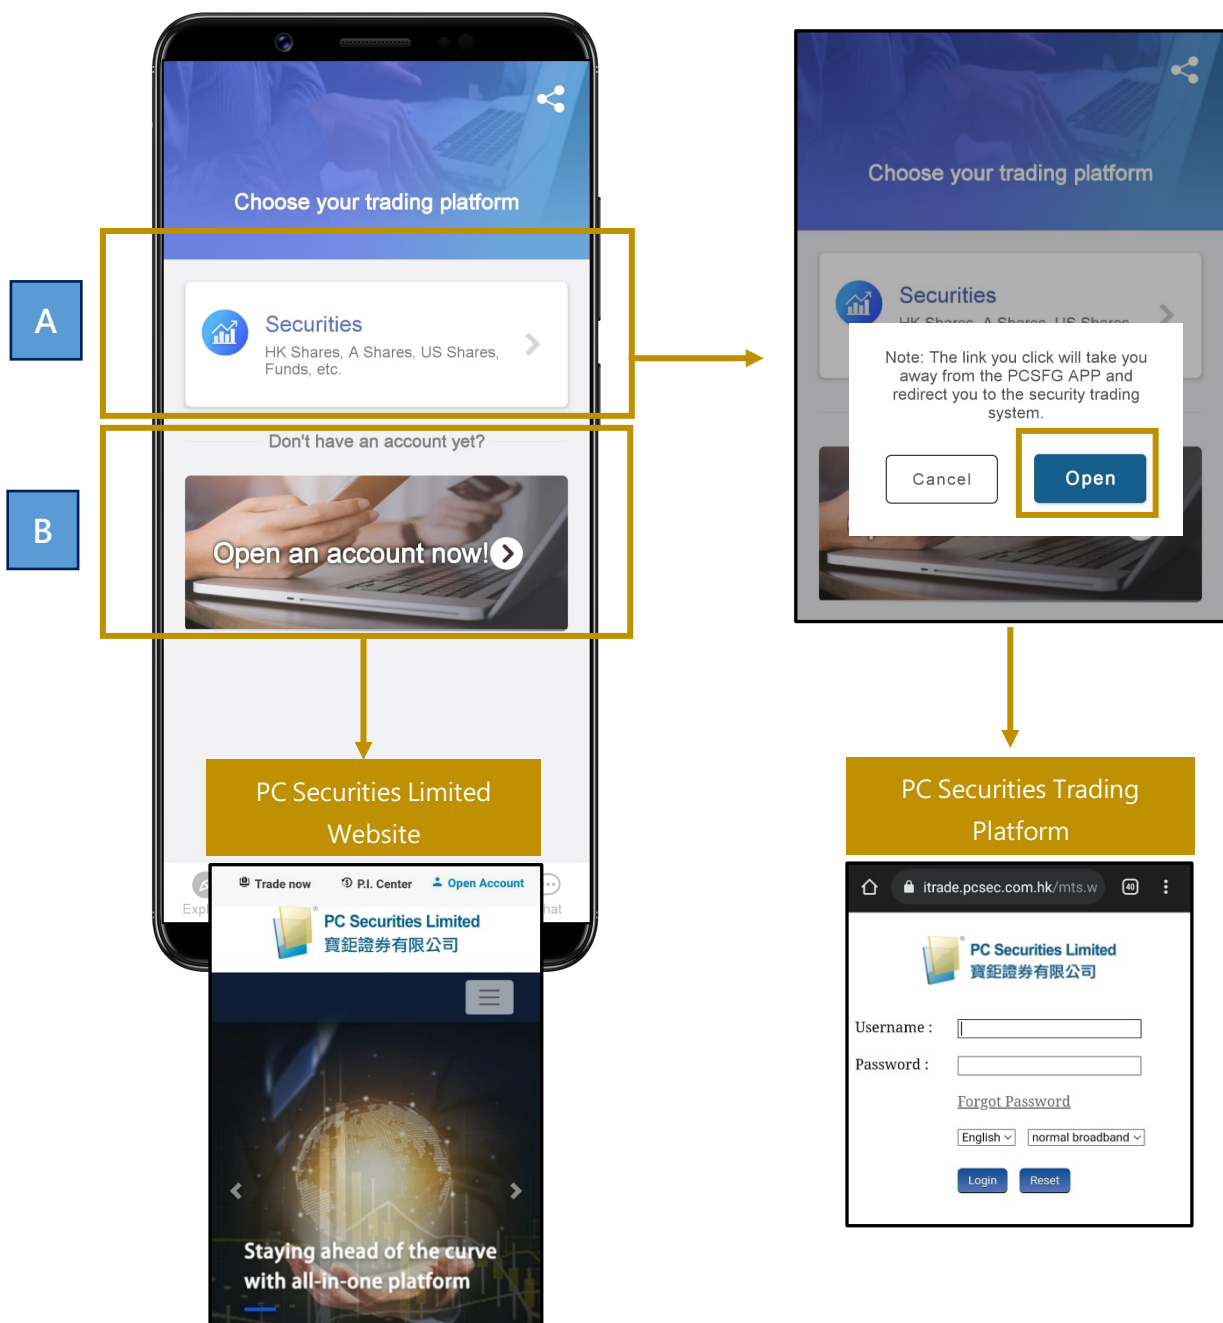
A

B

Choose your trading platform

Securities
HK Shares, A Shares, US Shares, Funds, etc.

Don't have an account yet?

Open an account now!

Exp

hat

PC Securities Limited Website

Trade now
P.I. Center
Open Account

PC Securities Limited
寶鉅證券有限公司

Staying ahead of the curve with all-in-one platform

Choose your trading platform

Securities
HK Shares, A Shares, US Shares

Note: The link you click will take you away from the PCSFG APP and redirect you to the security trading system.

Cancel
Open

PC Securities Trading Platform

itrade.pcsec.com.hk/mts.w

40

PC Securities Limited
寶鉅證券有限公司

Username :
Password :
Forgot Password
English
normal broadband
Login
Reset